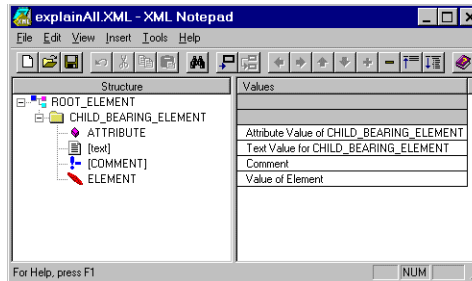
explainAll.XML - XML Notepad

File Edit View Insert Tools Help

Structure

ROOT_ELEMENT
CHILD_BEARING_ELEMENT
ATTRIBUTE
[text]
[COMMENT]
ELEMENT

Values

Attribute Value of CHILD_BEARING_ELEMENT
Text Value for CHILD_BEARING_ELEMENT
Comment
Value of Element

For Help, press F1

NUM